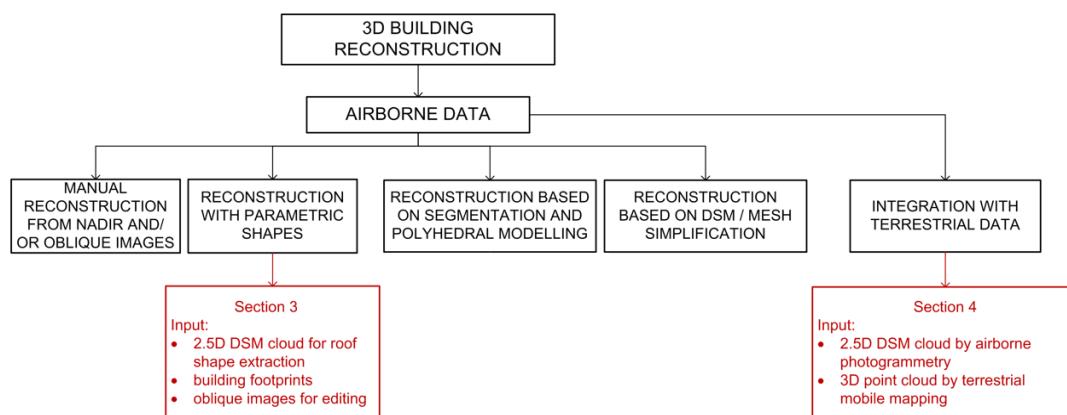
3D BUILDING RECONSTRUCTION

AIRBORNE DATA

MANUAL RECONSTRUCTION FROM NADIR AND/ OR OBLIQUE IMAGES

RECONSTRUCTION WITH PARAMETRIC SHAPES

RECONSTRUCTION BASED ON SEGMENTATION AND POLYHEDRAL MODELLING

RECONSTRUCTION BASED ON DSM / MESH SIMPLIFICATION

INTEGRATION WITH TERRESTRIAL DATA

Section 3
Input:
• 2.5D DSM cloud for roof shape extraction
• building footprints
• oblique images for editing

Section 4
Input:
• 2.5D DSM cloud by airborne photogrammetry
• 3D point cloud by terrestrial mobile mapping